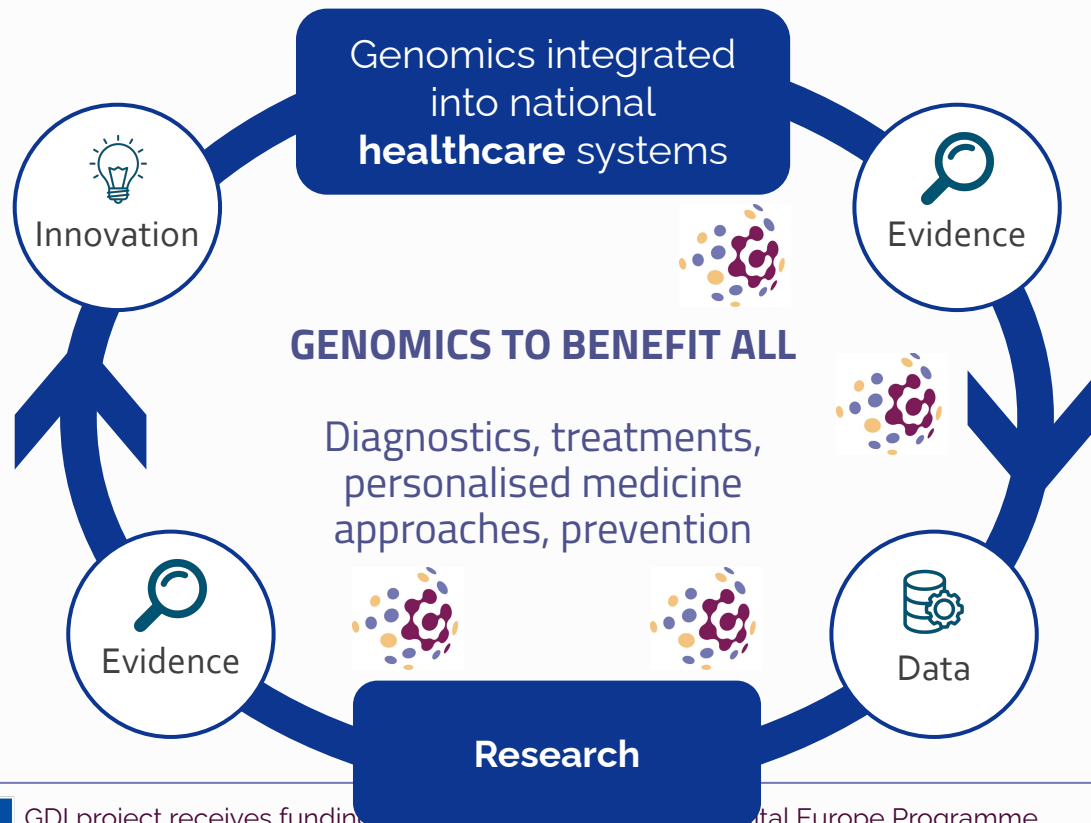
Genomics integrated into national **healthcare** systems

Innovation

Evidence

GENOMICS TO BENEFIT ALL

Diagnostics, treatments, personalised medicine approaches, prevention

Evidence

Data

Research

GDI project receives fundin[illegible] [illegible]tal Europe Programme